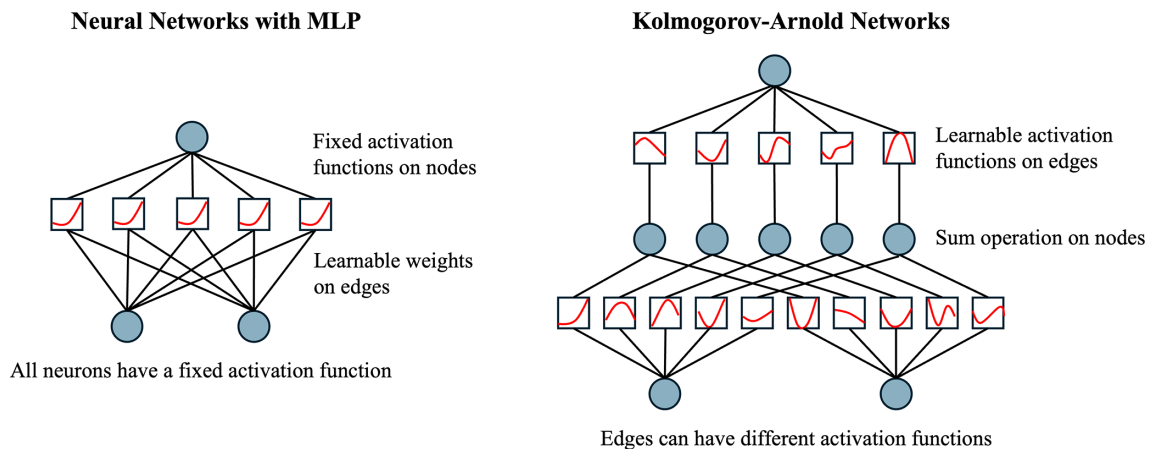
Neural Networks with MLP

Fixed activation functions on nodes

Learnable weights on edges

All neurons have a fixed activation function

Kolmogorov-Arnold Networks

Learnable activation functions on edges

Sum operation on nodes

Edges can have different activation functions